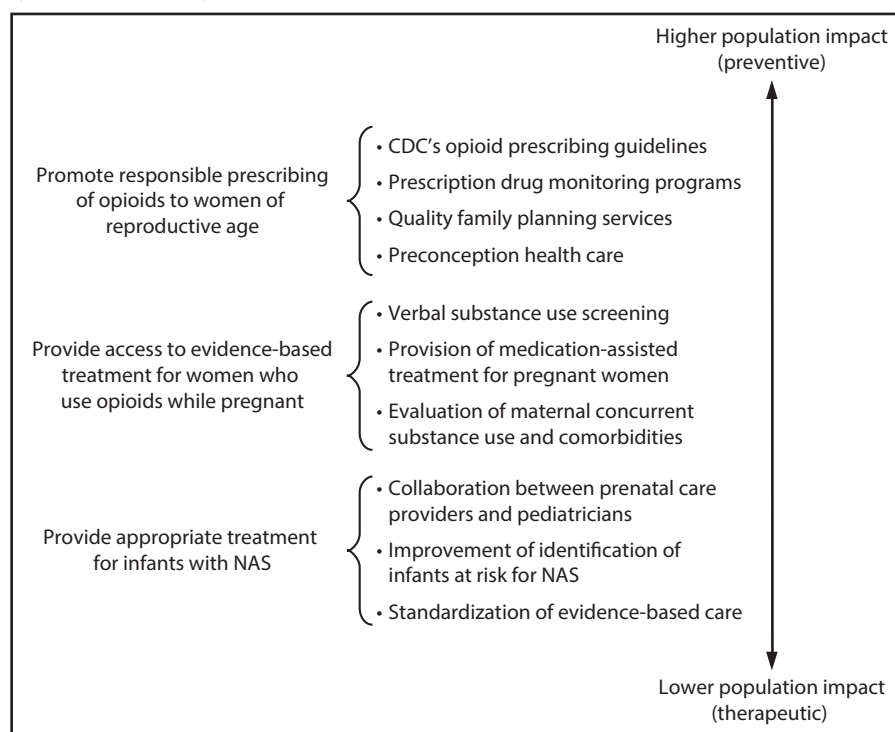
Higher population impact (preventive)

Promote responsible prescribing of opioids to women of reproductive age

• CDC's opioid prescribing guidelines
• Prescription drug monitoring programs
• Quality family planning services
• Preconception health care

Provide access to evidence-based treatment for women who use opioids while pregnant

• Verbal substance use screening
• Provision of medication-assisted treatment for pregnant women
• Evaluation of maternal concurrent substance use and comorbidities

Provide appropriate treatment for infants with NAS

• Collaboration between prenatal care providers and pediatricians
• Improvement of identification of infants at risk for NAS
• Standardization of evidence-based care

Lower population impact (therapeutic)